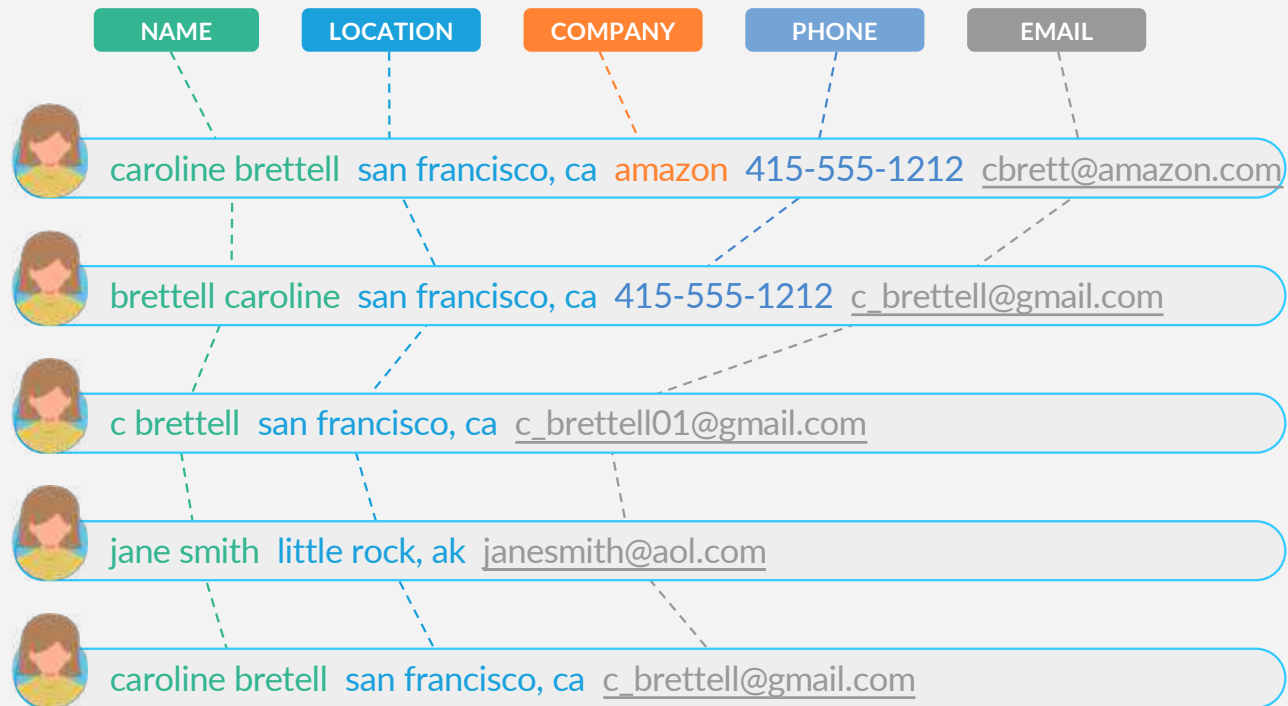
NAME LOCATION COMPANY PHONE EMAIL

caroline brettell san francisco, ca amazon 415-555-1212 cbrett@amazon.com

brettell caroline san francisco, ca 415-555-1212 c_brettell@gmail.com

c brettell san francisco, ca c_brettell01@gmail.com

jane smith little rock, ak janesmith@aol.com

caroline bretell san francisco, ca c_brettell@gmail.com